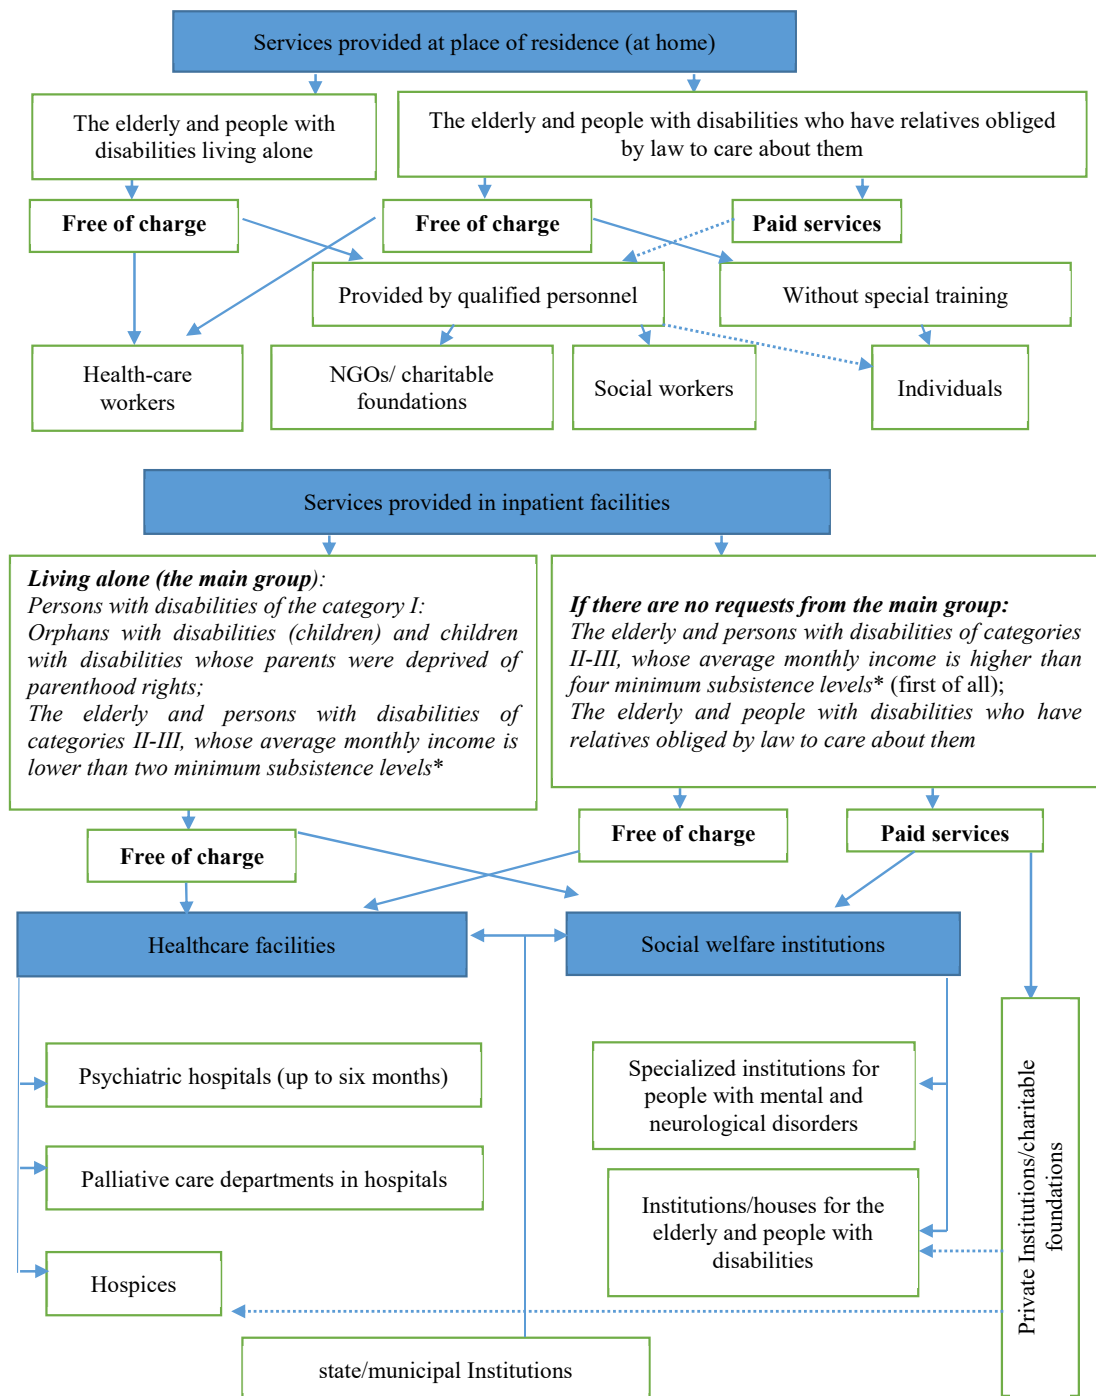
Services provided at place of residence (at home)

The elderly and people with disabilities living alone

The elderly and people with disabilities who have relatives obliged by law to care about them

Free of charge

Free of charge

Paid services

Provided by qualified personnel

Without special training

Health-care workers

NGOs/ charitable foundations

Social workers

Individuals

Services provided in inpatient facilities

*Living alone (the main group)*:
*Persons with disabilities of the category I:*
*Orphans with disabilities (children) and children with disabilities whose parents were deprived of parenthood rights;*
*The elderly and persons with disabilities of categories II-III, whose average monthly income is lower than two minimum subsistence levels**

*If there are no requests from the main group:*
*The elderly and persons with disabilities of categories II-III, whose average monthly income is higher than four minimum subsistence levels** (first of all);
*The elderly and people with disabilities who have relatives obliged by law to care about them*

Free of charge

Free of charge

Paid services

Healthcare facilities

Social welfare institutions

Psychiatric hospitals (up to six months)

Palliative care departments in hospitals

Hospices

Specialized institutions for people with mental and neurological disorders

Institutions/houses for the elderly and people with disabilities

Private Institutions/charitable foundations

state/municipal Institutions